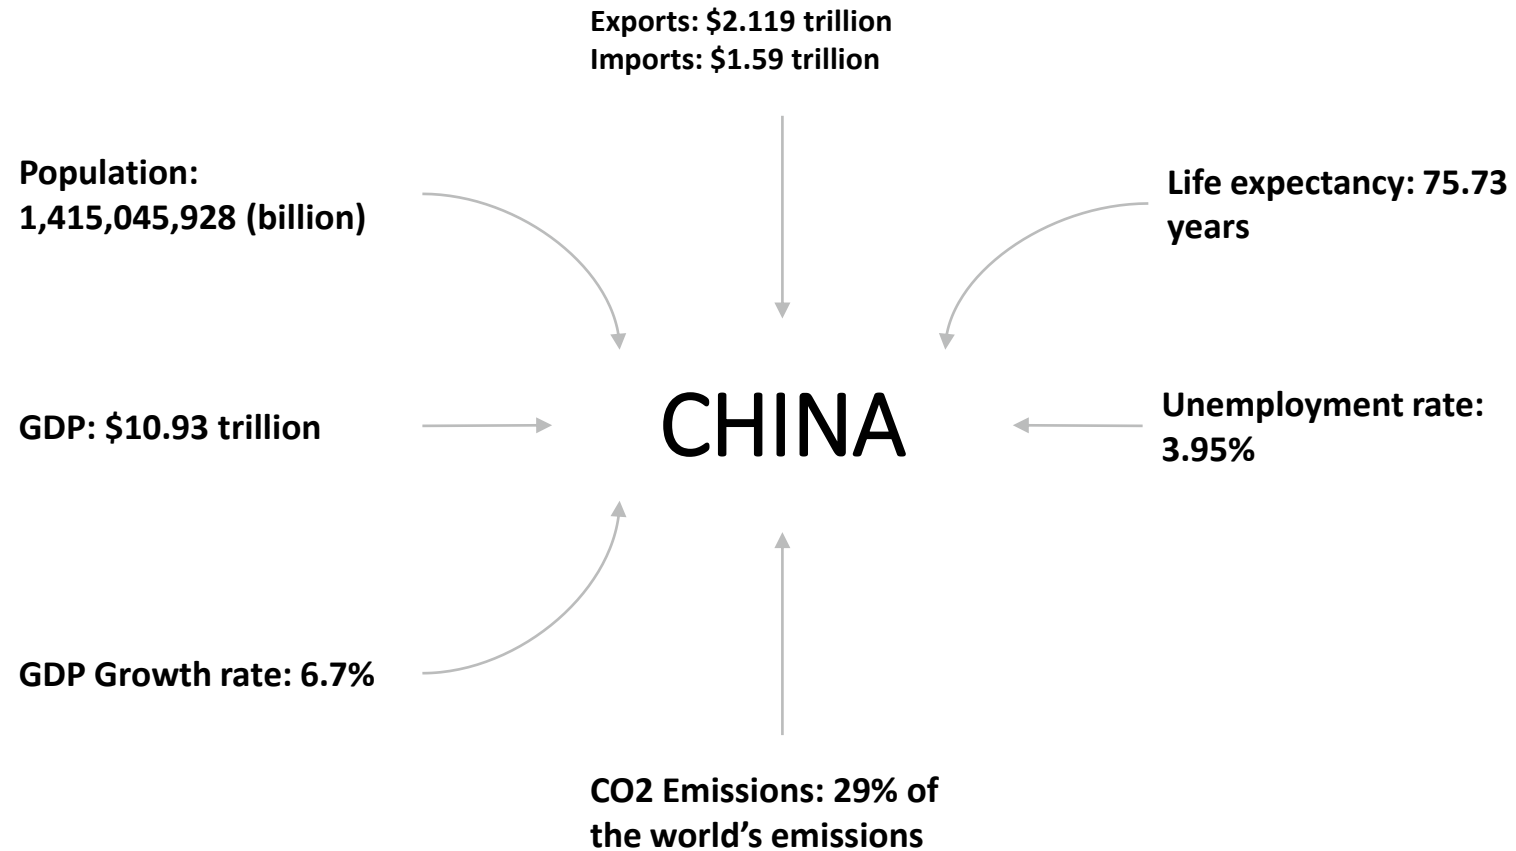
Exports: \$2.119 trillion
Imports: \$1.59 trillion

Population: 1,415,045,928 (billion)

Life expectancy: 75.73 years

GDP: \$10.93 trillion

CHINA

Unemployment rate: 3.95%

GDP Growth rate: 6.7%

CO2 Emissions: 29% of the world’s emissions